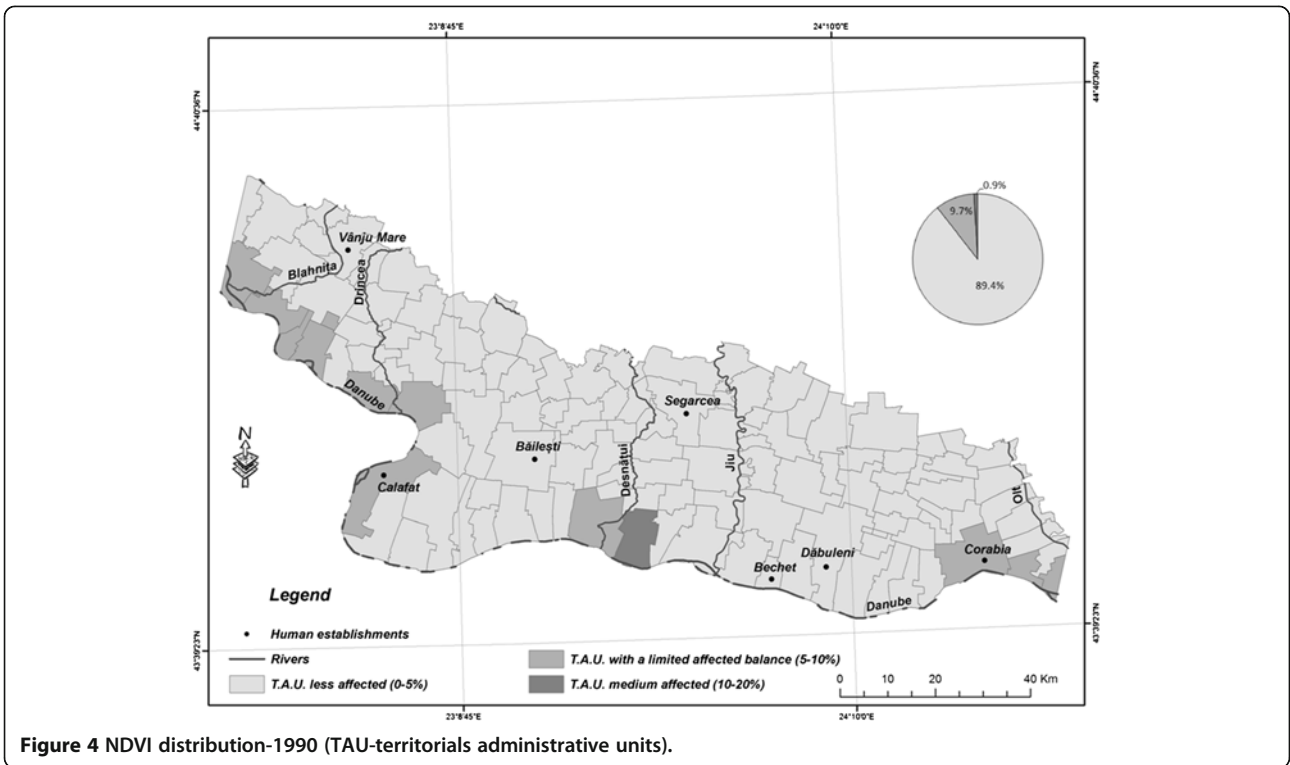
23°8'45"E

24°10'0"E

44°40'36"N

44°40'36"N

0.9%

9.7%

89.4%

Vânju Mare

Blahnita

Drincea

Danube

Segarcea

Băilești

Desnățui

Jiu

Calafat

Olt

N

Corabia

Bechet

Dăbuleni

Danube

Legend

Human establishments

Rivers

T.A.U. less affected (0-5%)

T.A.U. with a limited affected balance (5-10%)

T.A.U. medium affected (10-20%)

0 10 20 40 Km

43°39'23"N

43°39'23"N

23°8'45"E

24°10'0"E

Figure 4 NDVI distribution-1990 (TAU-territorials administrative units).